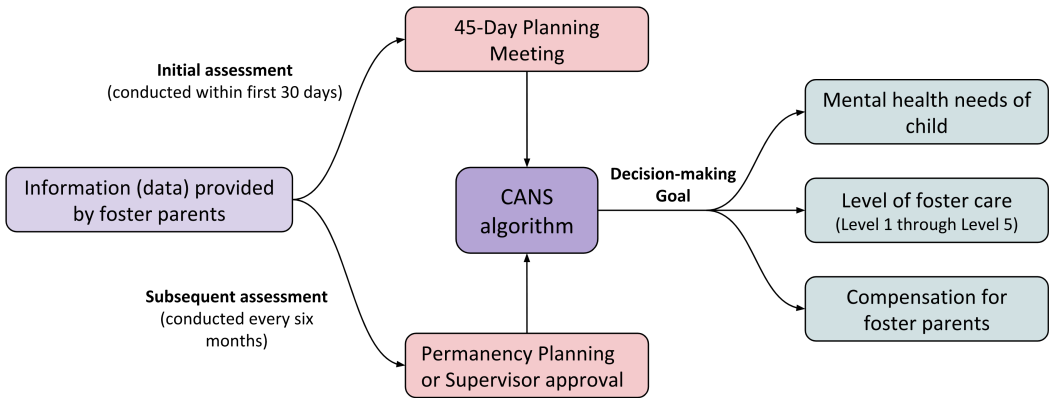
45-Day Planning Meeting

Initial assessment
(conducted within first 30 days)

Information (data) provided by foster parents

Subsequent assessment
(conducted every six months)

Permanency Planning or Supervisor approval

CANS algorithm

Decision-making Goal

Mental health needs of child

Level of foster care
(Level 1 through Level 5)

Compensation for foster parents